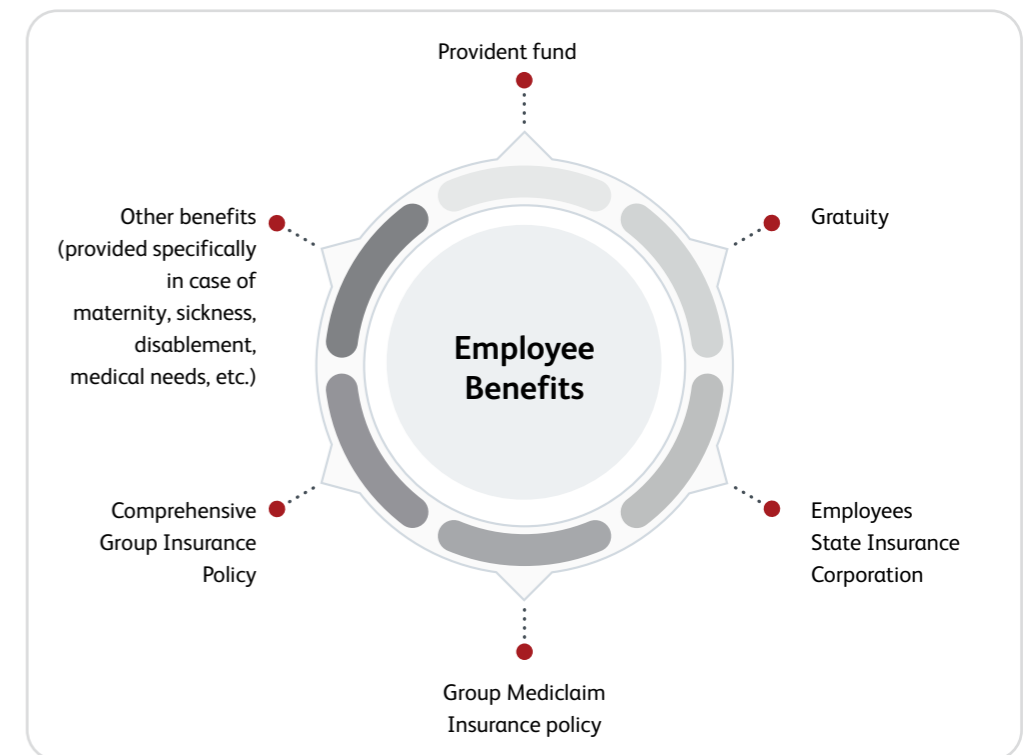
Provident fund

Other benefits (provided specifically in case of maternity, sickness, disablement, medical needs, etc.)

Gratuity

Employee Benefits

Comprehensive Group Insurance Policy

Employees State Insurance Corporation

Group Mediclaim Insurance policy